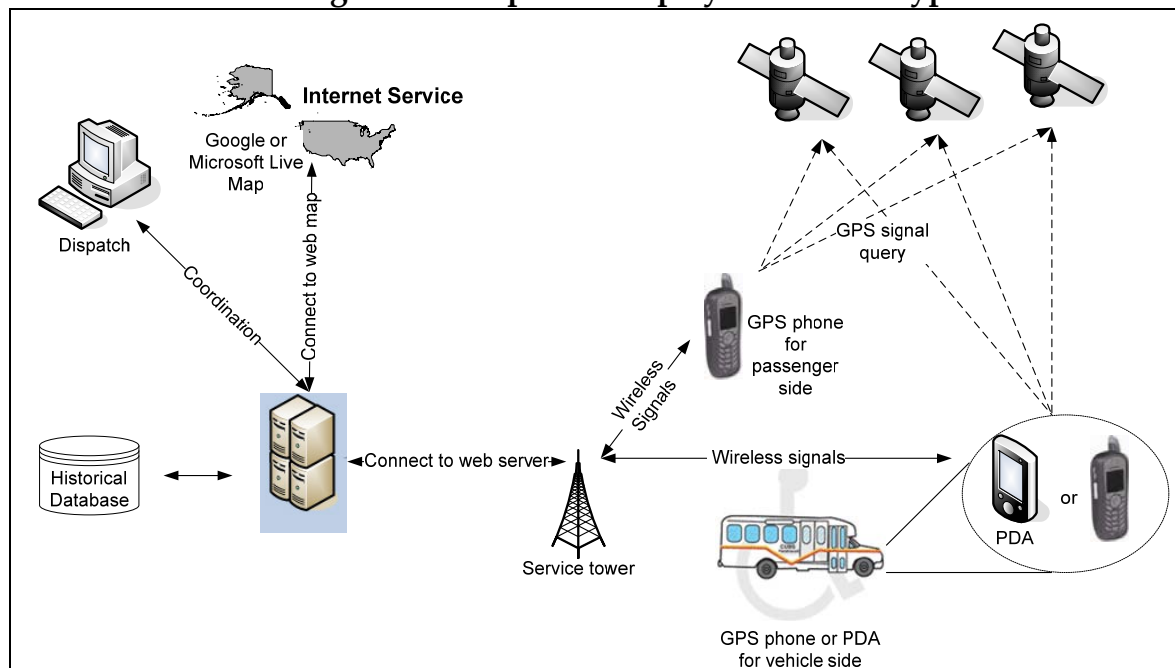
Internet Service

Google or Microsoft Live Map

Dispatch

Coordination

Connect to web map

GPS signal query

GPS phone for passenger side

Wireless Signals

Historical Database

Connect to web server

Wireless signals

PDA

or

Service tower

GPS phone or PDA for vehicle side